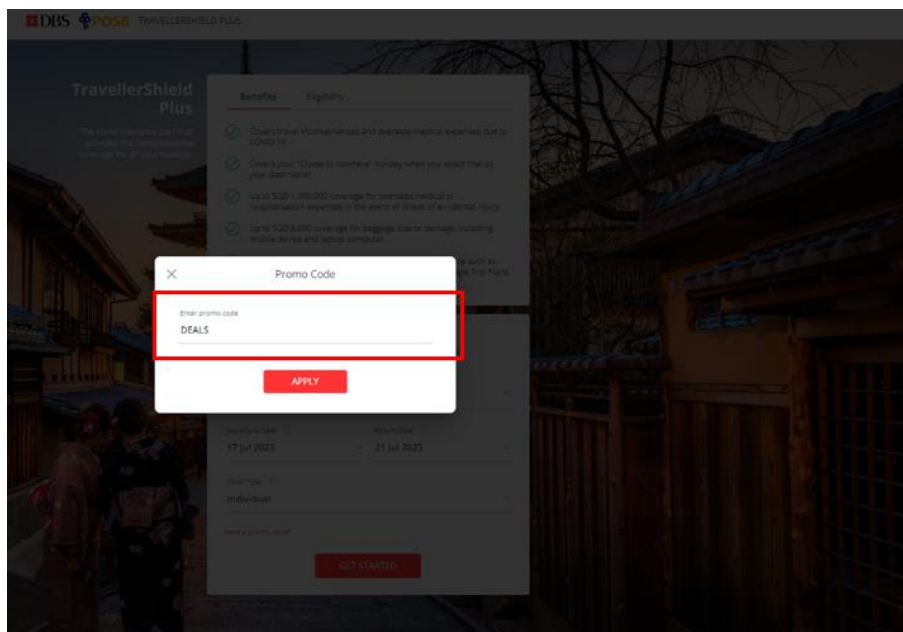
DBS POSB TRAVELLERSHIELD PLUS

TravellerShield Plus

Benefits Eligibility

Covers travel inconveniences and overseas medical expenses due to COVID-19

Covers your "Cruise to nowhere" holiday when you select that as your destination

Up to S$1,000,000 coverage for overseas medical or hospitalisation expenses in the event of illness or accidental injury

Up to S$8,000 coverage for baggage loss or damage, including mobile device and laptop computer

Promo Code

Enter promo code
DEALS

APPLY

Departure Date
17 Jul 2023

Return Date
21 Jul 2023

Cover Type
Individual

Have a promo code?

GET STARTED